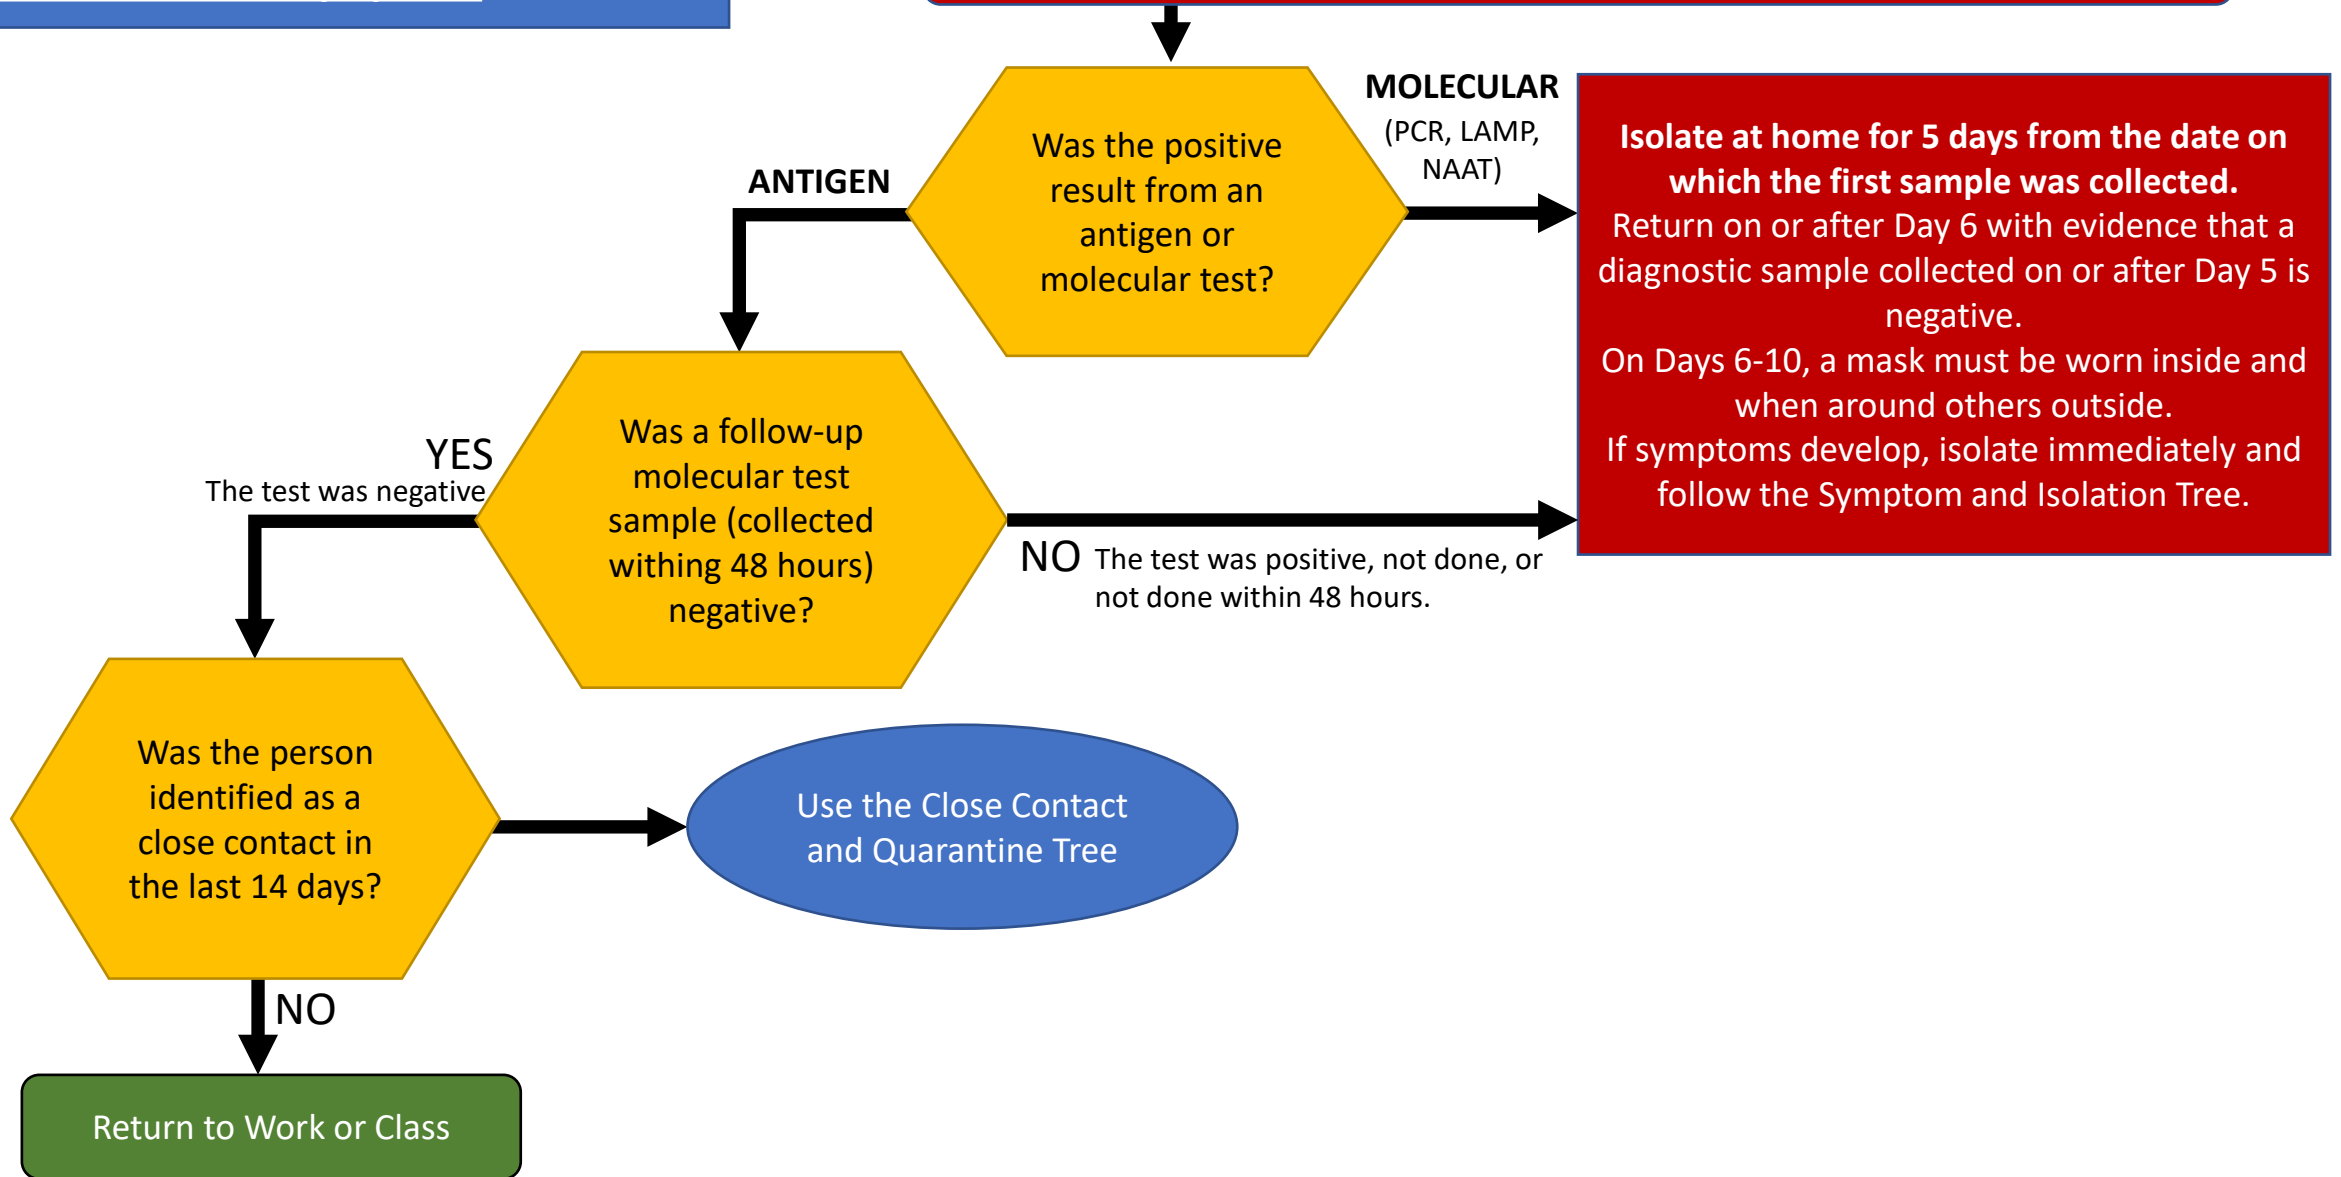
Was the positive result from an antigen or molecular test?

ANTIGEN

MOLECULAR
(PCR, LAMP, NAAT)

**Isolate at home for 5 days from the date on which the first sample was collected.**
Return on or after Day 6 with evidence that a diagnostic sample collected on or after Day 5 is negative.
On Days 6-10, a mask must be worn inside and when around others outside.
If symptoms develop, isolate immediately and follow the Symptom and Isolation Tree.

Was a follow-up molecular test sample (collected withing 48 hours) negative?

YES
The test was negative

NO The test was positive, not done, or not done within 48 hours.

Was the person identified as a close contact in the last 14 days?

Use the Close Contact and Quarantine Tree

NO

Return to Work or Class